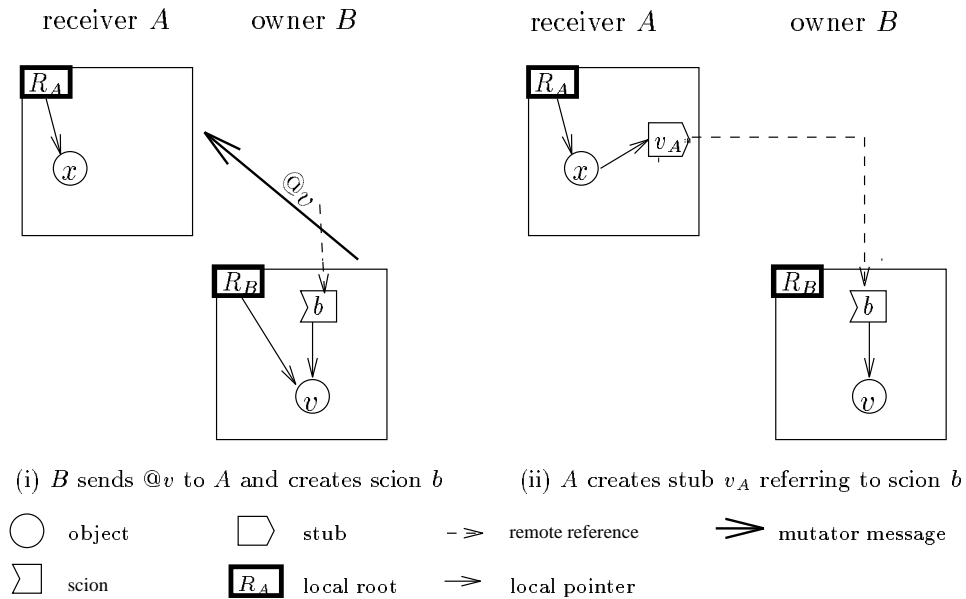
receiver $A$ owner $B$

$R_A$

$x$

$@v$

$R_B$

$b$

$v$

(i) $B$ sends $@v$ to $A$ and creates scion $b$

receiver $A$ owner $B$

$R_A$

$x$

$v_A$

$R_B$

$b$

$v$

(ii) $A$ creates stub $v_A$ referring to scion $b$

object

stub

remote reference

mutator message

scion

$R_A$ local root

local pointer